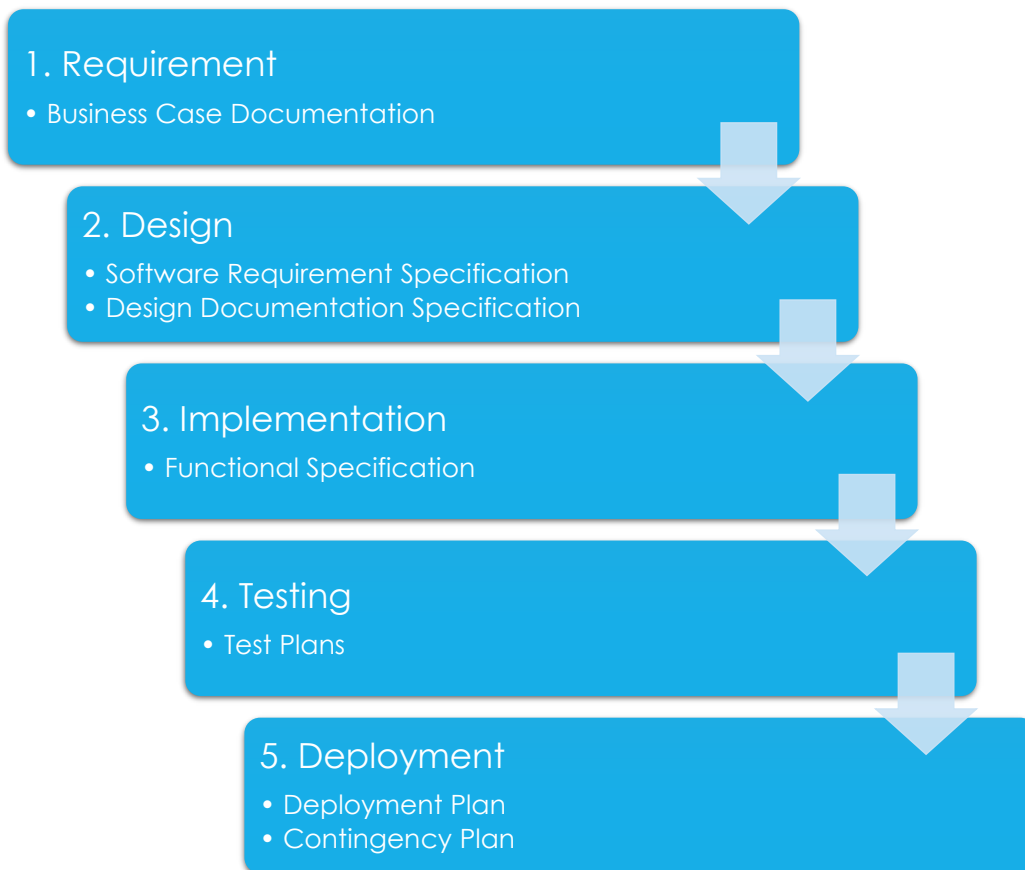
1. Requirement

• Business Case Documentation

2. Design

• Software Requirement Specification
• Design Documentation Specification

3. Implementation

• Functional Specification

4. Testing

• Test Plans

5. Deployment

• Deployment Plan
• Contingency Plan